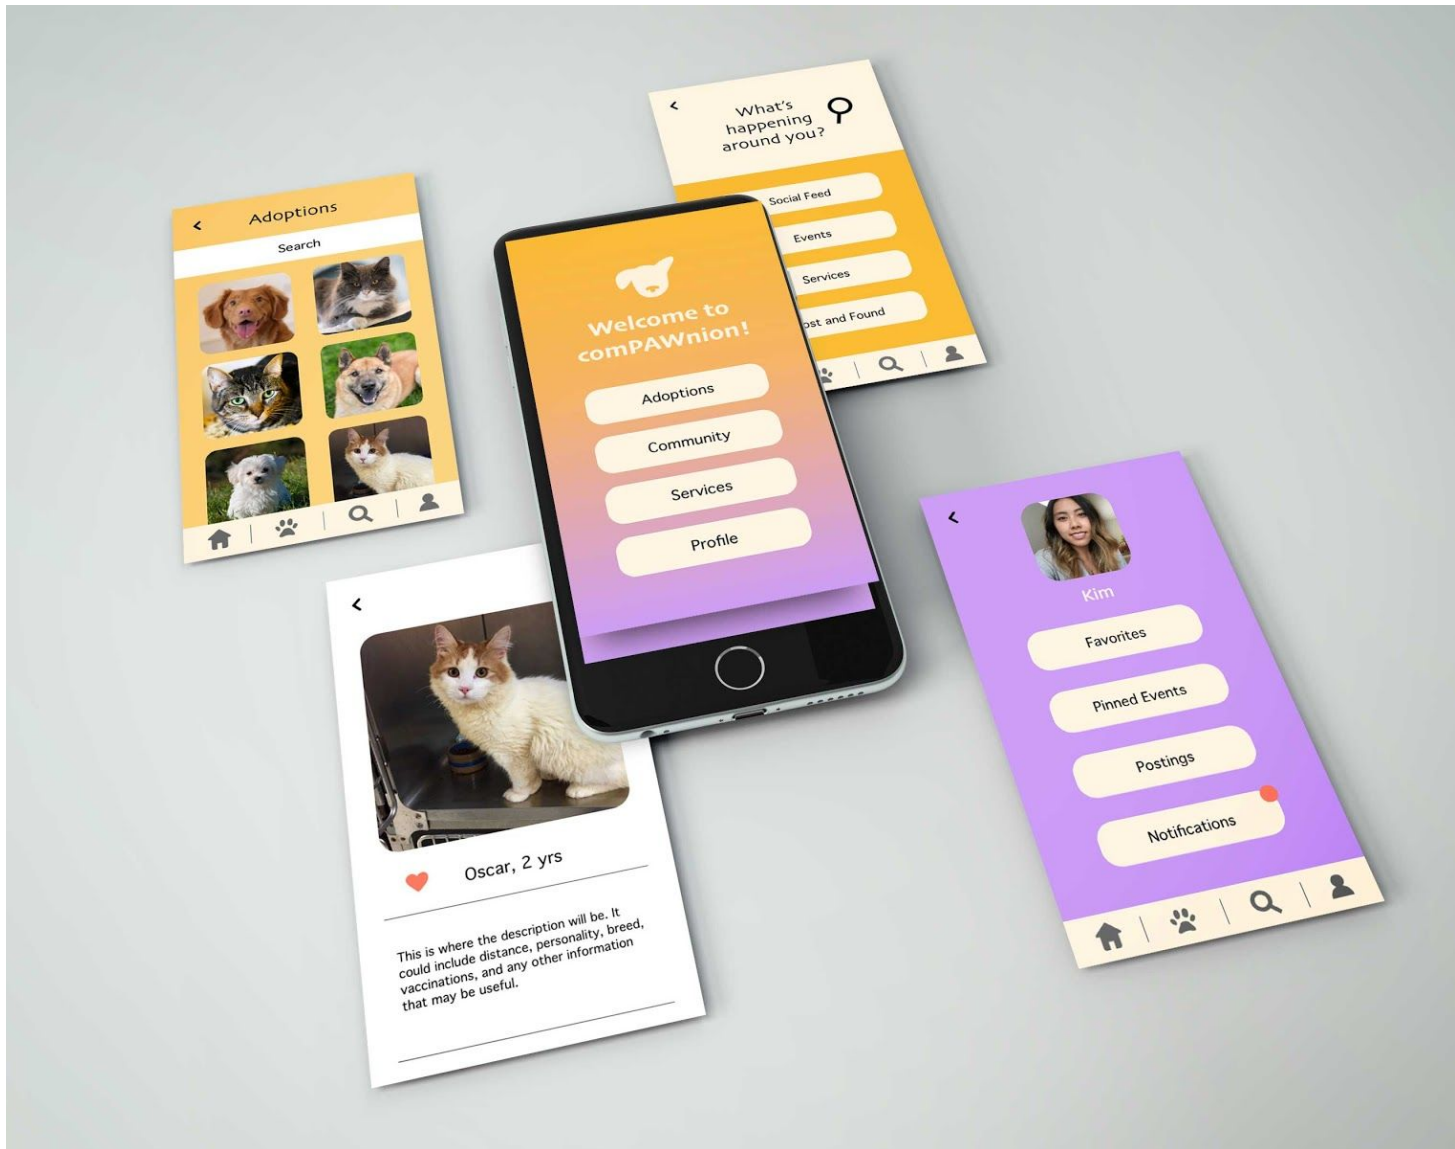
Adoptions
Search

What's happening around you?
Social Feed
Events
Services
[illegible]ost and Found

Welcome to comPAWnion!
Adoptions
Community
Services
Profile

Kim
Favorites
Pinned Events
Postings
Notifications

Oscar, 2 yrs
This is where the description will be. It could include distance, personality, breed, vaccinations, and any other information that may be useful.